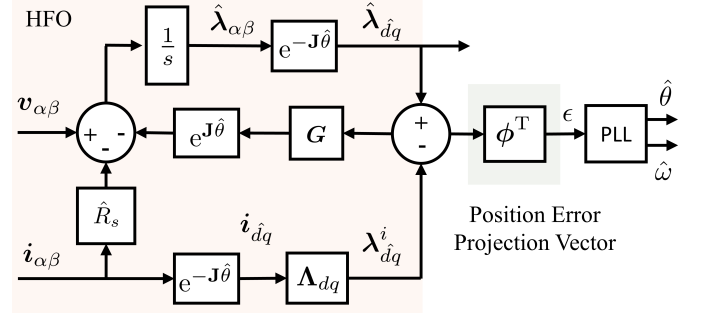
HFO

$\frac{1}{s}$

$\hat{\boldsymbol{\lambda}}_{\alpha\beta}$

$\mathrm{e}^{-\mathbf{J}\hat{\theta}}$

$\hat{\boldsymbol{\lambda}}_{\hat{d}q}$

$\boldsymbol{v}_{\alpha\beta}$

+ - -

$\mathrm{e}^{\mathbf{J}\hat{\theta}}$

$\boldsymbol{G}$

+ -

$\boldsymbol{\phi}^{\mathrm{T}}$

$\epsilon$

PLL

$\hat{\theta}$

$\hat{\omega}$

$\hat{R}_s$

$\boldsymbol{i}_{\hat{d}q}$

$\boldsymbol{\lambda}^{i}_{\hat{d}q}$

Position Error Projection Vector

$\boldsymbol{i}_{\alpha\beta}$

$\mathrm{e}^{-\mathbf{J}\hat{\theta}}$

$\boldsymbol{\Lambda}_{dq}$